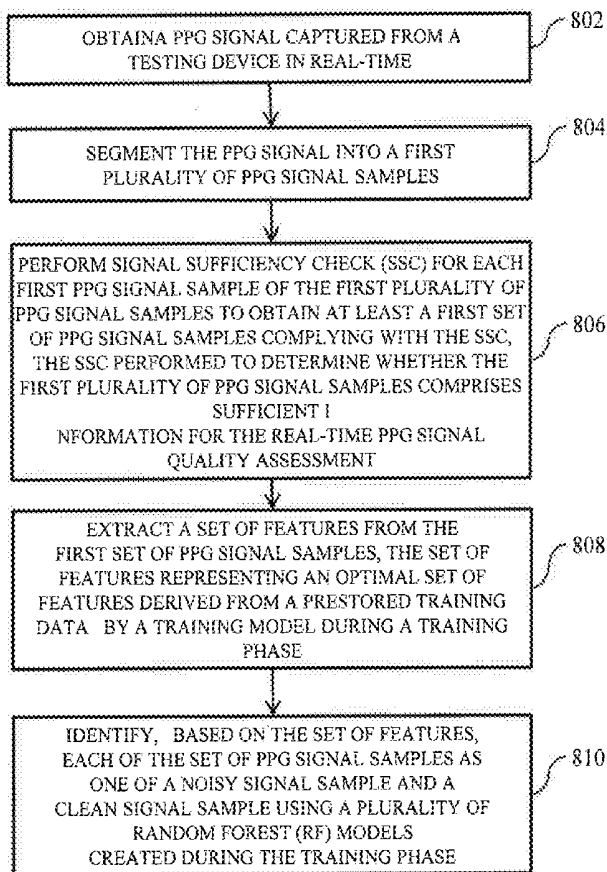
OBTAINA PPG SIGNAL CAPTURED FROM A TESTING DEVICE IN REAL-TIME

802

SEGMENT THE PPG SIGNAL INTO A FIRST PLURALITY OF PPG SIGNAL SAMPLES

804

PERFORM SIGNAL SUFFICIENCY CHECK (SSC) FOR EACH FIRST PPG SIGNAL SAMPLE OF THE FIRST PLURALITY OF PPG SIGNAL SAMPLES TO OBTAIN AT LEAST A FIRST SET OF PPG SIGNAL SAMPLES COMPLYING WITH THE SSC, THE SSC PERFORMED TO DETERMINE WHETHER THE FIRST PLURALITY OF PPG SIGNAL SAMPLES COMPRISES SUFFICIENT I
NFORMATION FOR THE REAL-TIME PPG SIGNAL QUALITY ASSESSMENT

806

EXTRACT A SET OF FEATURES FROM THE FIRST SET OF PPG SIGNAL SAMPLES, THE SET OF FEATURES REPRESENTING AN OPTIMAL SET OF FEATURES DERIVED FROM A PRESTORED TRAINING DATA BY A TRAINING MODEL DURING A TRAINING PHASE

808

IDENTIFY, BASED ON THE SET OF FEATURES, EACH OF THE SET OF PPG SIGNAL SAMPLES AS ONE OF A NOISY SIGNAL SAMPLE AND A CLEAN SIGNAL SAMPLE USING A PLURALITY OF RANDOM FOREST (RF) MODELS CREATED DURING THE TRAINING PHASE

810